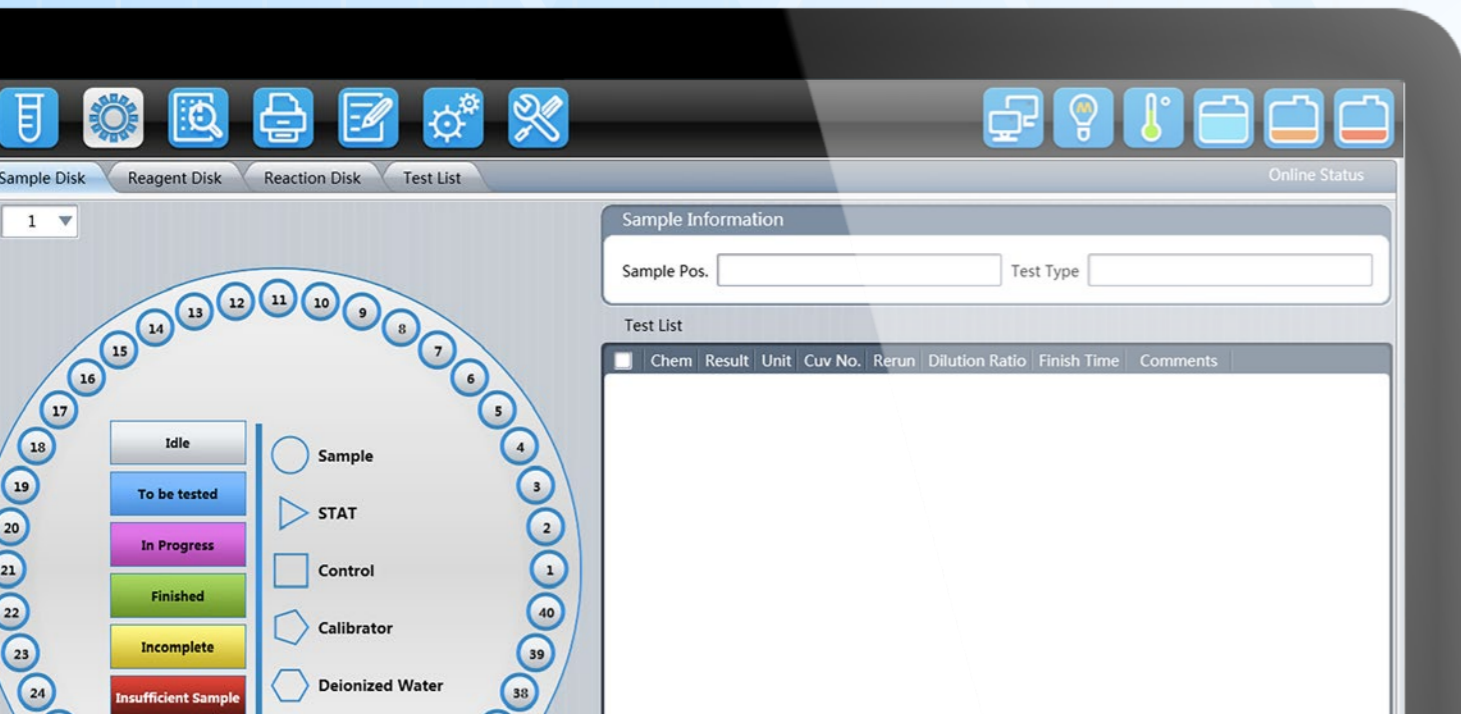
Sample Disk | Reagent Disk | Reaction Disk | Test List

Online Status

1

Sample Information

Sample Pos.

Test Type

Test List

| Chem | Result | Unit | Cuv No. | Rerun | Dilution Ratio | Finish Time | Comments |
|---|---|---|---|---|---|---|---|

13 12 11 10 9 8 14 15 7 16 6 17 5 18 4 19 3 20 2 21 1 22 40 23 39 24 38

Idle

To be tested

In Progress

Finished

Incomplete

Insufficient Sample

Sample

STAT

Control

Calibrator

Deionized Water